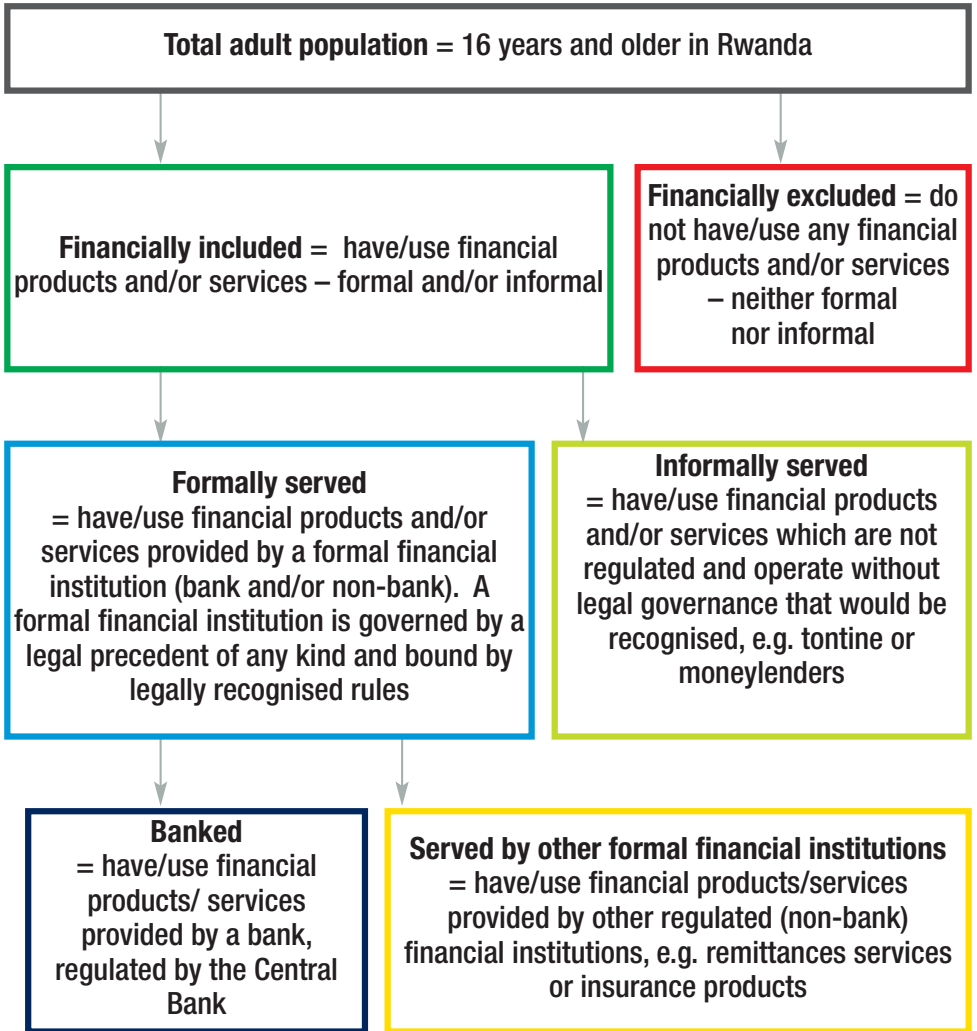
**Total adult population** = 16 years and older in Rwanda

**Financially included** = have/use financial products and/or services – formal and/or informal

**Financially excluded** = do not have/use any financial products and/or services – neither formal nor informal

**Formally served**
= have/use financial products and/or services provided by a formal financial institution (bank and/or non-bank). A formal financial institution is governed by a legal precedent of any kind and bound by legally recognised rules

**Informally served**
= have/use financial products and/or services which are not regulated and operate without legal governance that would be recognised, e.g. tontine or moneylenders

**Banked**
= have/use financial products/ services provided by a bank, regulated by the Central Bank

**Served by other formal financial institutions**
= have/use financial products/services provided by other regulated (non-bank) financial institutions, e.g. remittances services or insurance products